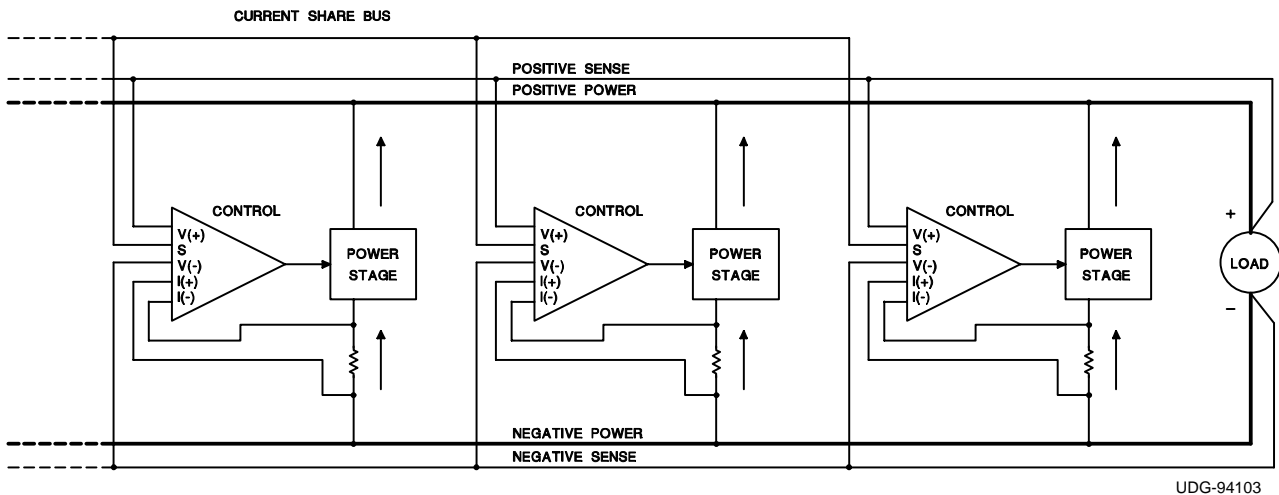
CURRENT SHARE BUS

POSITIVE SENSE

POSITIVE POWER

CONTROL

V(+)
S
V(-)
I(+)
I(-)

POWER STAGE

CONTROL

V(+)
S
V(-)
I(+)
I(-)

POWER STAGE

CONTROL

V(+)
S
V(-)
I(+)
I(-)

POWER STAGE

+

LOAD

–

NEGATIVE POWER

NEGATIVE SENSE

UDG-94103